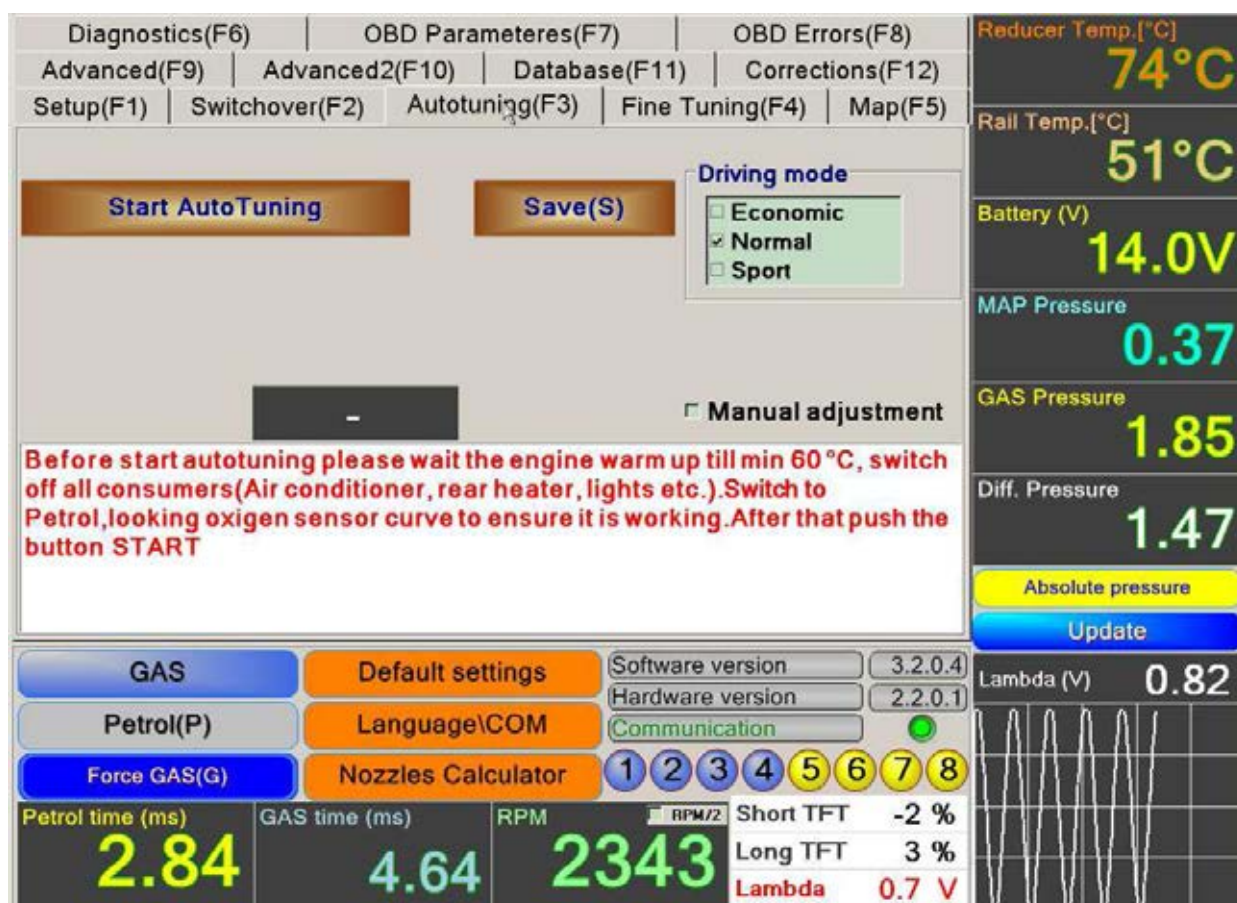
Diagnostics(F6) | OBD Parameteres(F7) | OBD Errors(F8)
Advanced(F9) | Advanced2(F10) | Database(F11) | Corrections(F12)
Setup(F1) | Switchover(F2) | Autotuning(F3) | Fine Tuning(F4) | Map(F5)

Reducer Temp.[°C]
74°C
Rail Temp.[°C]
51°C
Battery (V)
14.0V
MAP Pressure
0.37
GAS Pressure
1.85
Diff. Pressure
1.47
Absolute pressure
Update

Start AutoTuning
Save(S)
Driving mode
Economic
Normal
Sport

-
Manual adjustment

Before start autotuning please wait the engine warm up till min 60 °C, switch off all consumers(Air conditioner, rear heater, lights etc.).Switch to Petrol,looking oxigen sensor curve to ensure it is working.After that push the button START

GAS
Default settings
Software version 3.2.0.4
Hardware version 2.2.0.1
Petrol(P)
Language\COM
Communication
Force GAS(G)
Nozzles Calculator
1 2 3 4 5 6 7 8
Lambda (V) 0.82

Petrol time (ms)
2.84
GAS time (ms)
4.64
RPM
RPM/2
2343
| Short TFT | -2 % |
|---|---|
| Long TFT | 3 % |
| Lambda | 0.7 V |